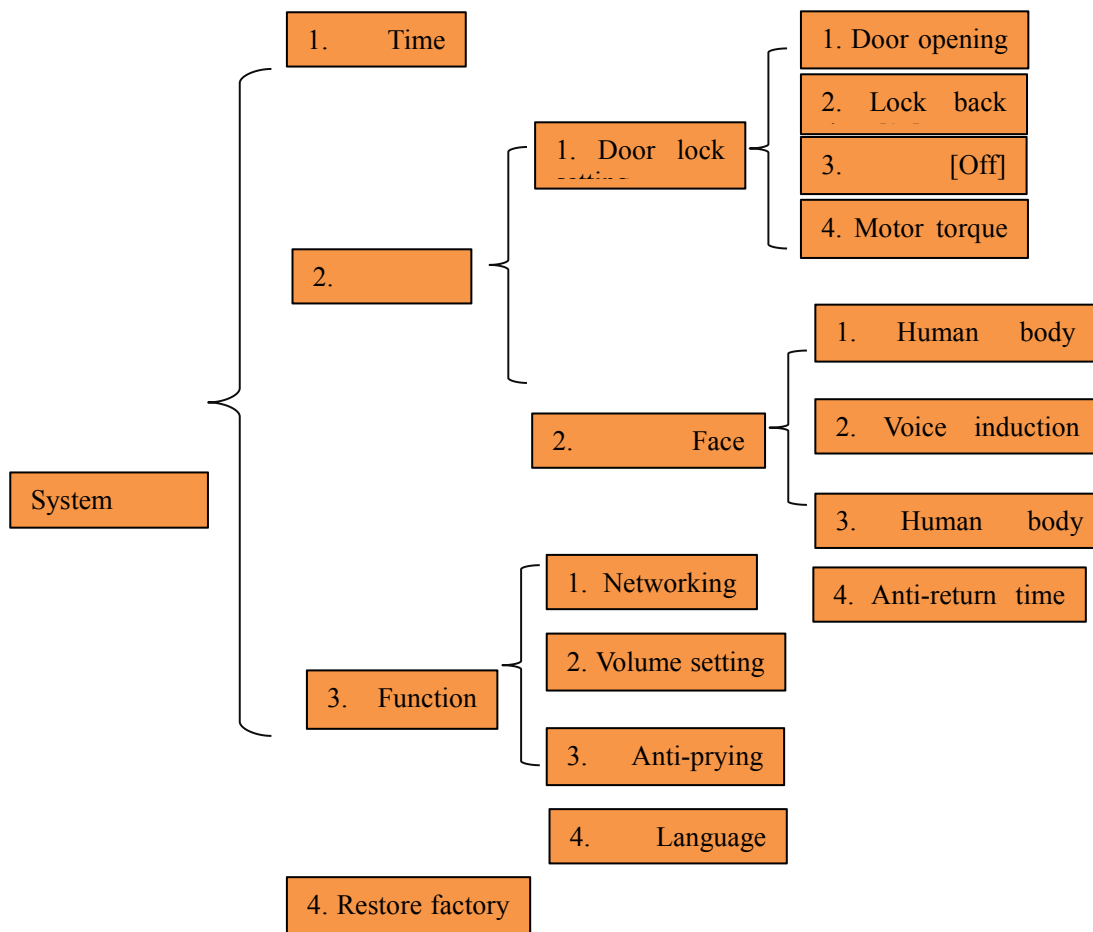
System

1. Time

2.

1. Door lock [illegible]

1. Door opening

2. Lock back

3. [Off]

4. Motor torque

2. Face

1. Human body

2. Voice induction

3. Human body

4. Anti-return time

3. Function

1. Networking

2. Volume setting

3. Anti-prying

4. Language

4. Restore factory